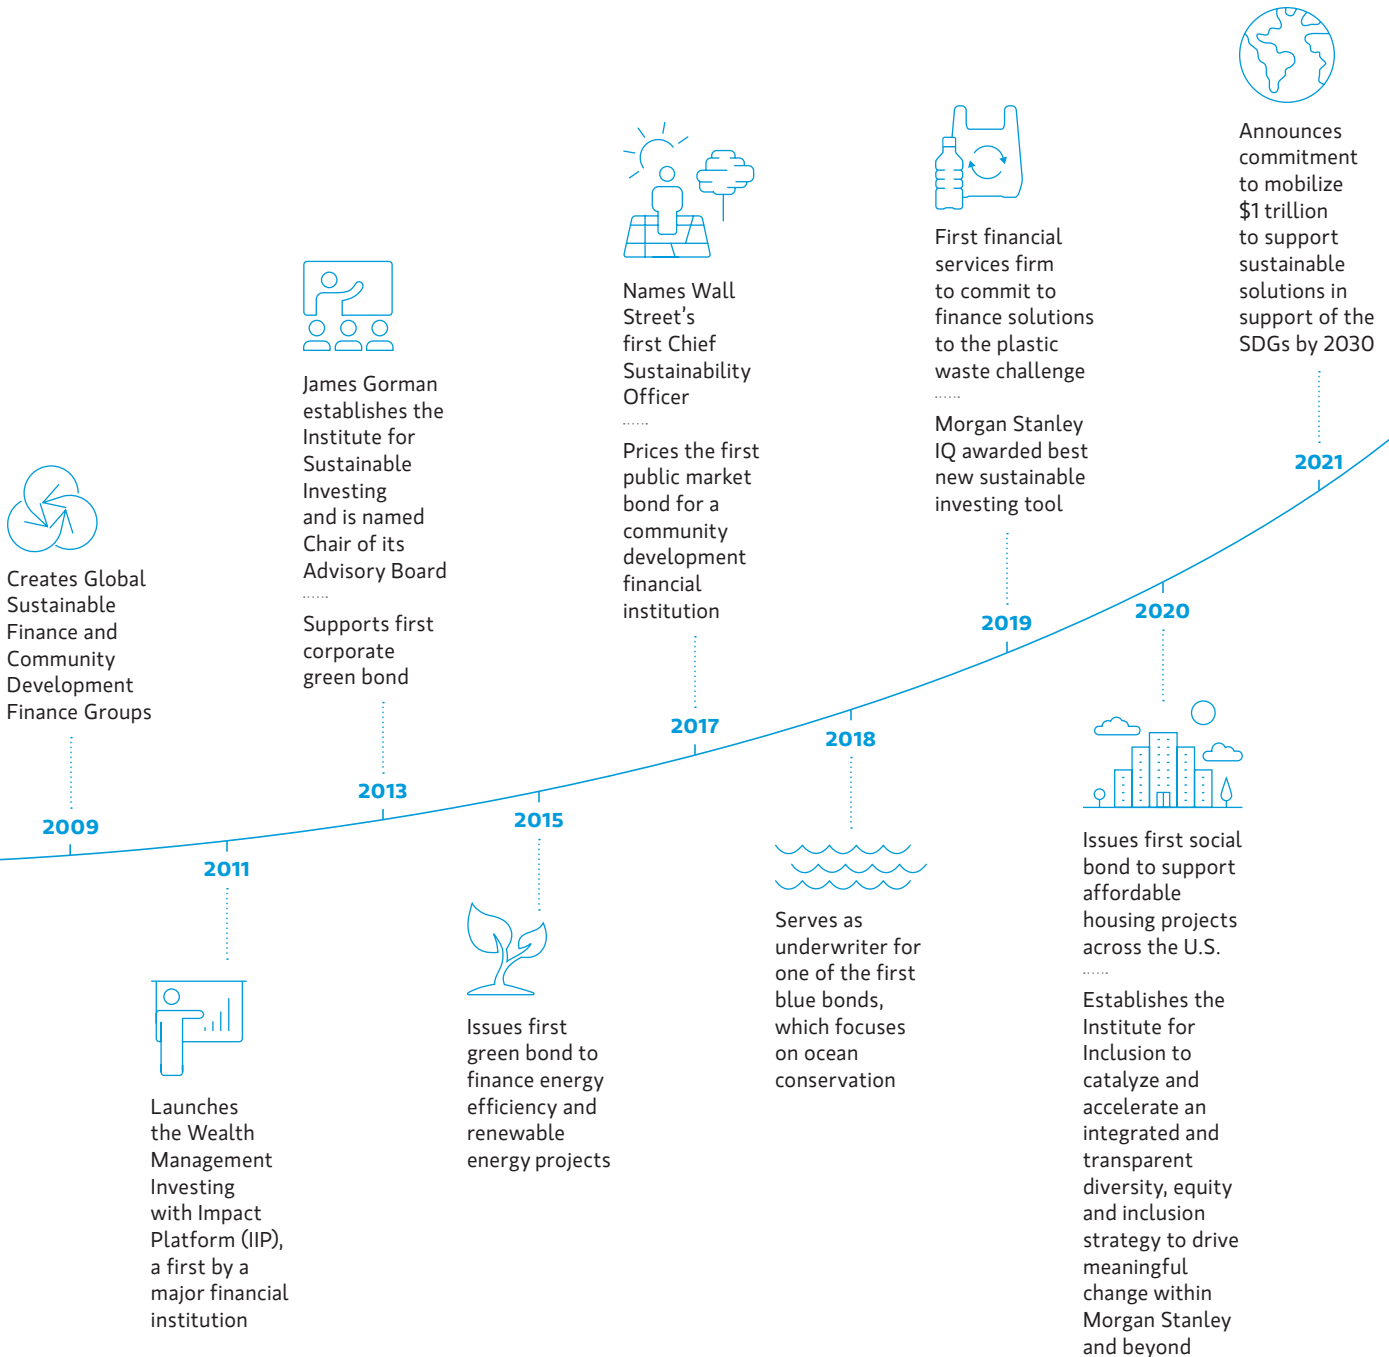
Creates Global Sustainable Finance and Community Development Finance Groups

2009

2011

Launches the Wealth Management Investing with Impact Platform (IIP), a first by a major financial institution

James Gorman establishes the Institute for Sustainable Investing and is named Chair of its Advisory Board

Supports first corporate green bond

2013

2015

Issues first green bond to finance energy efficiency and renewable energy projects

Names Wall Street's first Chief Sustainability Officer

Prices the first public market bond for a community development financial institution

2017

2018

Serves as underwriter for one of the first blue bonds, which focuses on ocean conservation

First financial services firm to commit to finance solutions to the plastic waste challenge

Morgan Stanley IQ awarded best new sustainable investing tool

2019

2020

Issues first social bond to support affordable housing projects across the U.S.

Establishes the Institute for Inclusion to catalyze and accelerate an integrated and transparent diversity, equity and inclusion strategy to drive meaningful change within Morgan Stanley and beyond

Announces commitment to mobilize $1 trillion to support sustainable solutions in support of the SDGs by 2030

2021